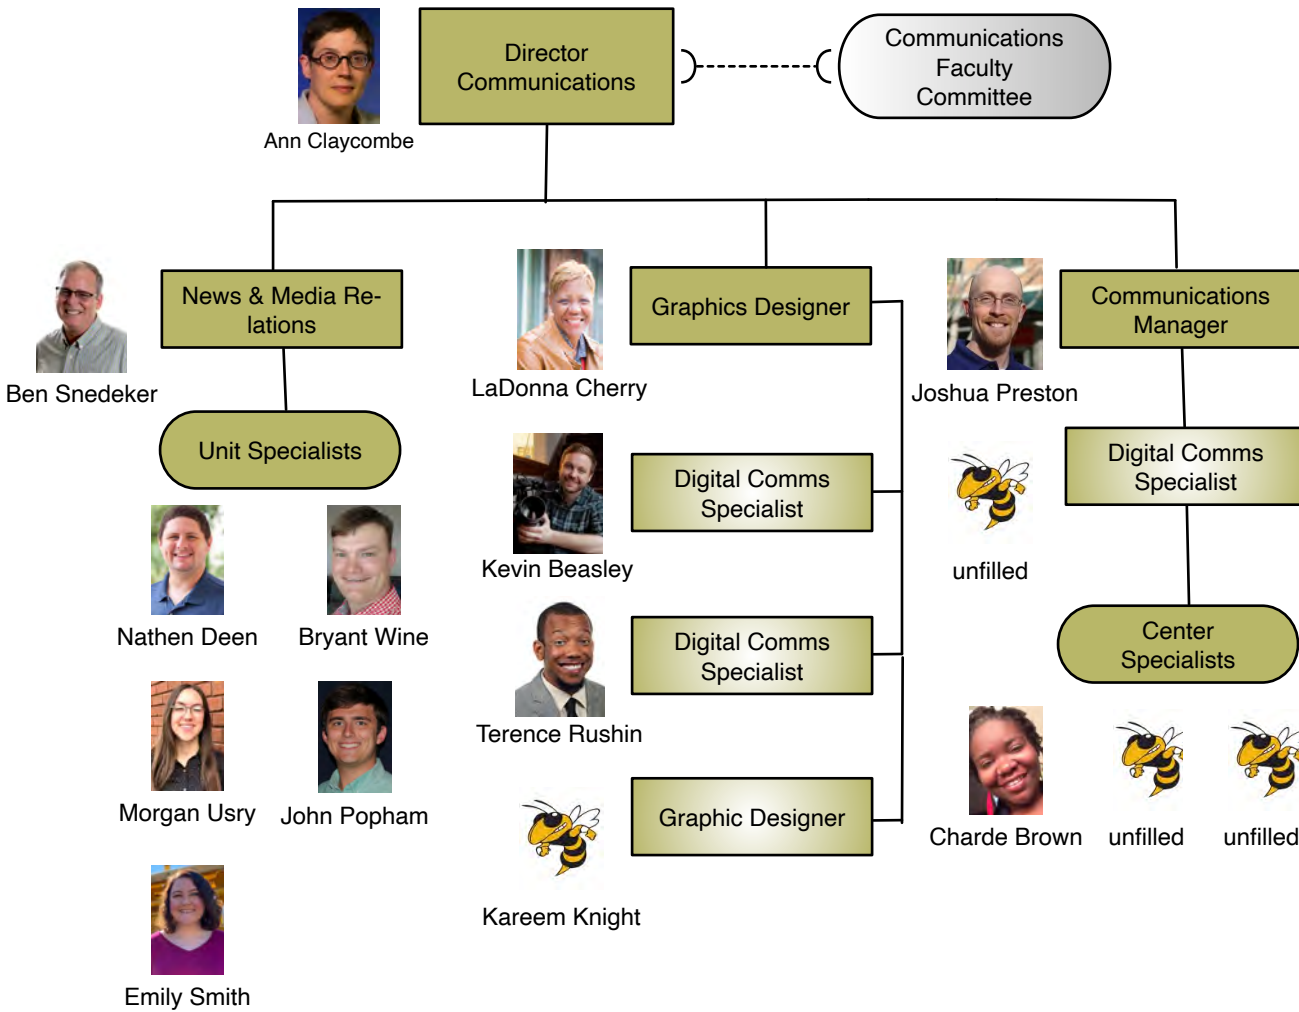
Ann Claycombe

Director Communications

Communications Faculty Committee

News & Media Relations

Ben Snedeker

Unit Specialists

Nathen Deen

Bryant Wine

Morgan Usry

John Popham

Emily Smith

LaDonna Cherry

Graphics Designer

Kevin Beasley

Digital Comms Specialist

Terence Rushin

Digital Comms Specialist

Kareem Knight

Graphic Designer

Joshua Preston

unfilled

Communications Manager

Digital Comms Specialist

Center Specialists

Charde Brown

unfilled

unfilled